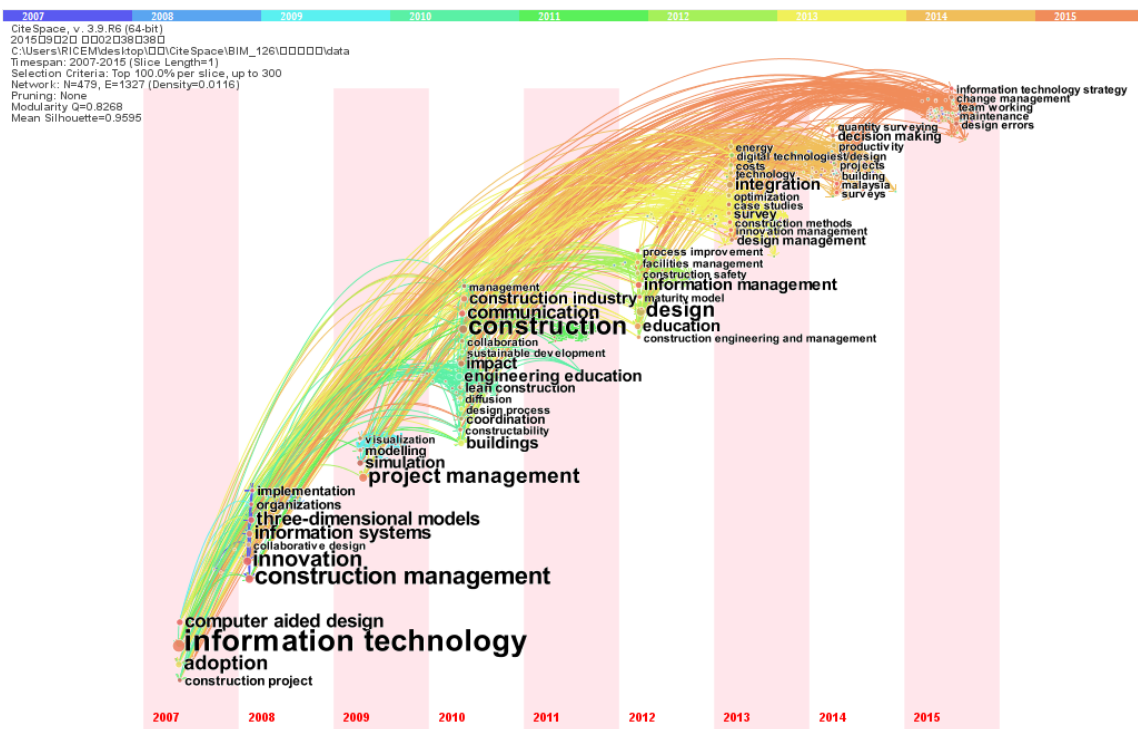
2007 2008 2009 2010 2011 2012 2013 2014 2015

CiteSpace, v. 3.9.R6 (64-bit)
2015年9月2日 下午02时38分38秒
C:\Users\RICEM\desktop\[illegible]\CiteSpace\BIM_126\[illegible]\data
Timespan: 2007-2015 (Slice Length=1)
Selection Criteria: Top 100.0% per slice, up to 300
Network: N=479, E=1327 (Density=0.0116)
Pruning: None
Modularity Q=0.8268
Mean Silhouette=0.9595

information technology strategy
change management
team working
maintenance
design errors

quantity surveying
decision making
productivity
energy
digital technologies
design
costs
projects
technology
building
integration
malaysia
surveys
optimization
case studies
survey
construction methods
innovation management
design management

process improvement
facilities management
construction safety
information management
maturity model
design
education
construction engineering and management

management
construction industry
communication
construction
collaboration
sustainable development
impact
engineering education
lean construction
diffusion
design process
coordination
constructability
buildings

visualization
modelling
simulation
project management

implementation
organizations
three-dimensional models
information systems
collaborative design
innovation
construction management

computer aided design
information technology
adoption
construction project

2007 2008 2009 2010 2011 2012 2013 2014 2015